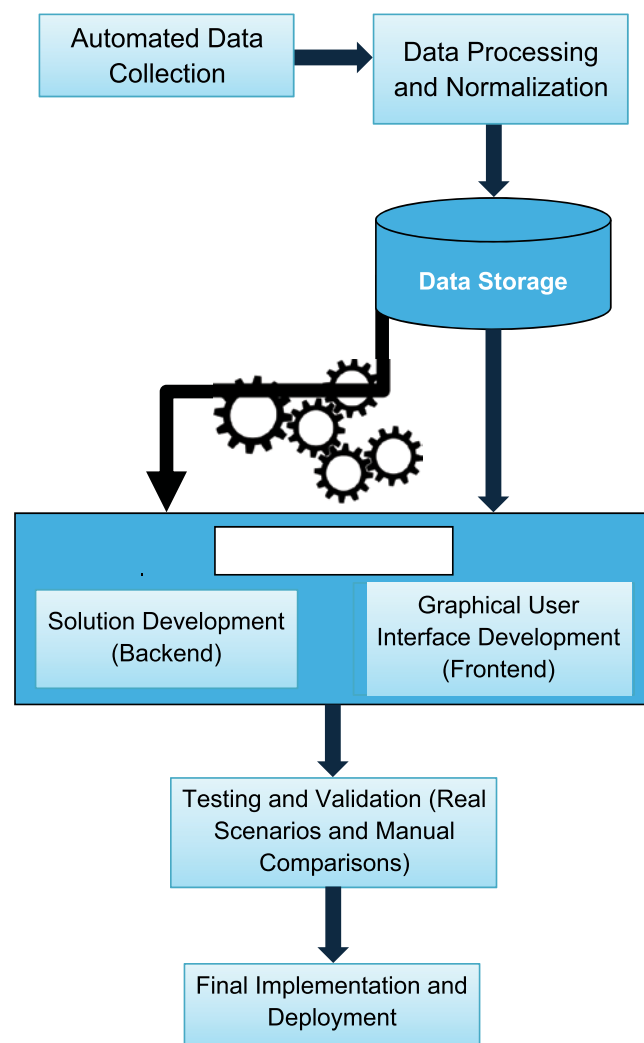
Automated Data Collection

Data Processing and Normalization

Data Storage

Solution Development (Backend)

Graphical User Interface Development (Frontend)

Testing and Validation (Real Scenarios and Manual Comparisons)

Final Implementation and Deployment